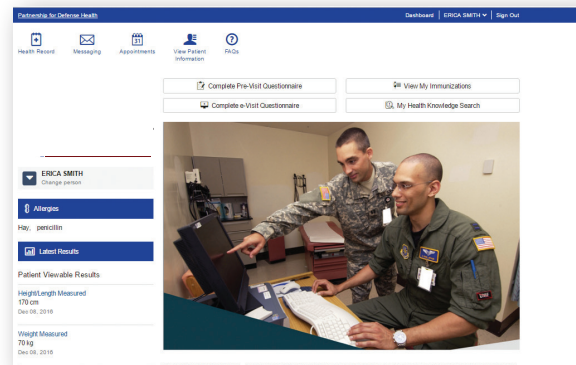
Partnership for Defense Health

Dashboard | ERICA SMITH | Sign Out

Health Record
Messaging
Appointments
View Patient Information
FAQs

Complete Pre-Visit Questionnaire
View My Immunizations
Complete e-Visit Questionnaire
My Health Knowledge Search

ERICA SMITH
Change person

Allergies

Hay, penicillin

Latest Results

Patient Viewable Results

Height/Length Measured
170 cm
Dec 06, 2016

Weight Measured
70 kg
Dec 06, 2016